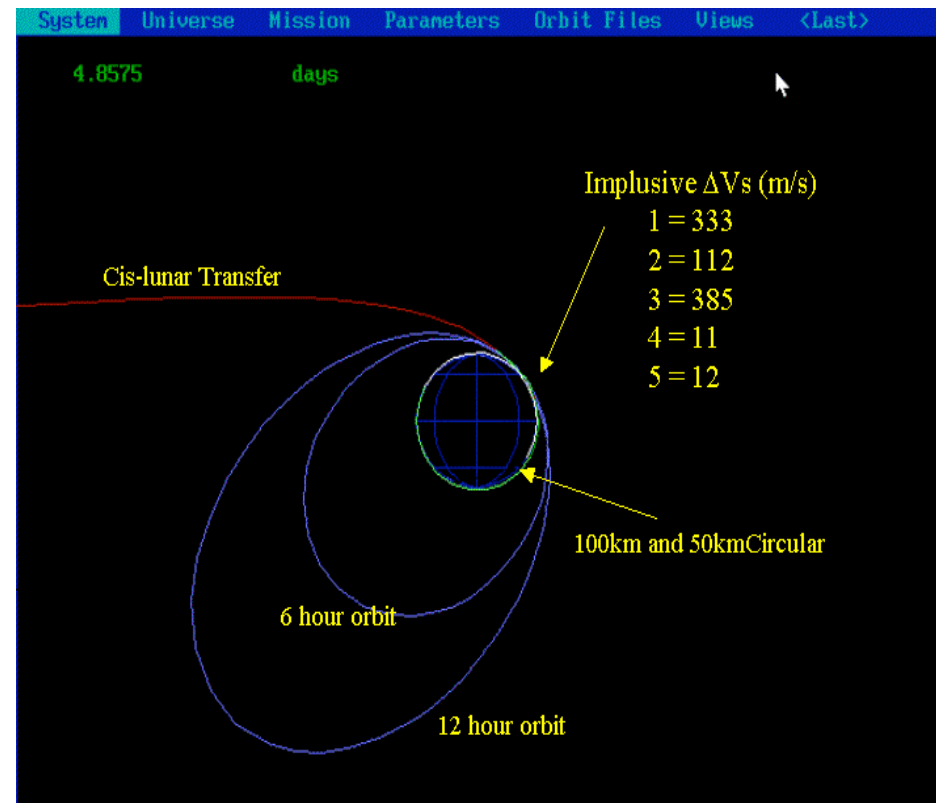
System Universe Mission Parameters Orbit Files Views <Last>

4.8575 days

Implusive $\Delta$Vs (m/s)
1 = 333
2 = 112
3 = 385
4 = 11
5 = 12

Cis-lunar Transfer

100km and 50kmCircular

6 hour orbit

12 hour orbit